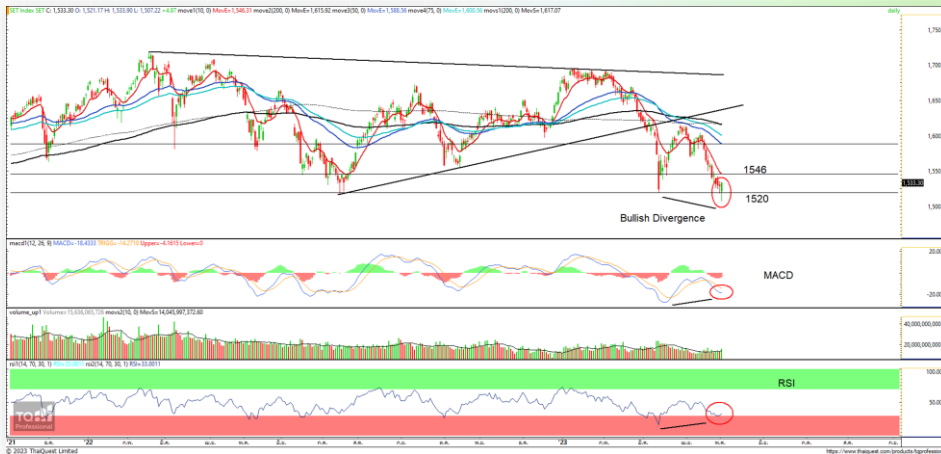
SET Index SET C: 1,533.30 O: 1,521.17 H: 1,533.90 L: 1,507.22 +4.87 mov1(10, 0) MovE= 1,546.31 mov2(20, 0) MovE= 1,615.92 mov3(50, 0) MovE= 1,588.36 mov4(75, 0) MovE= 1,600.56 mov1(200, 0) MovS= 1,617.07

daily

1,750
1,700
1,650
1,600
1,550
1,533.30
1,500

1546
1520
Bullish Divergence

macd1(12, 26, 9) MACD= -18.4333 TRIGG= -14.2718 Upper= -4.1615 Lower= 0

MACD

20.00
-20.00

volume_up1 Volume= 15,636,080,726 movs2(10, 0) MovS= 14,045,997,372.60

40,000,000,000
20,000,000,000

rsi1(14, 70, 30, 1) RSI= 33.0011 rsi2(14, 70, 30, 1) RSI= 33.0011

RSI

100.00
50.00

TQ
Professional

'21 '22 '23

© 2023 ThaiQuest Limited

http://www.thaiquest.com/products/tqprofessi